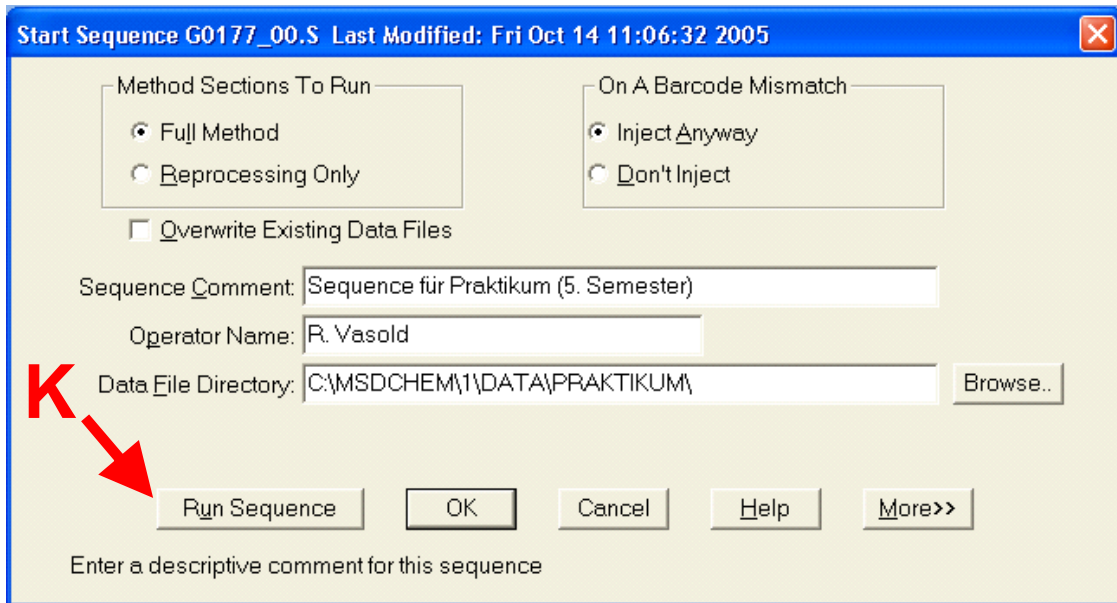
Start Sequence G0177_00.S Last Modified: Fri Oct 14 11:06:32 2005

Method Sections To Run
Full Method
Reprocessing Only

On A Barcode Mismatch
Inject Anyway
Don't Inject

Overwrite Existing Data Files

Sequence Comment: Sequence für Praktikum (5. Semester)

Operator Name: R. Vasold

Data File Directory: C:\MSDCHEM\1\DATA\PRAKTIKUM\

Browse..

K

Run Sequence
OK
Cancel
Help
More>>

Enter a descriptive comment for this sequence